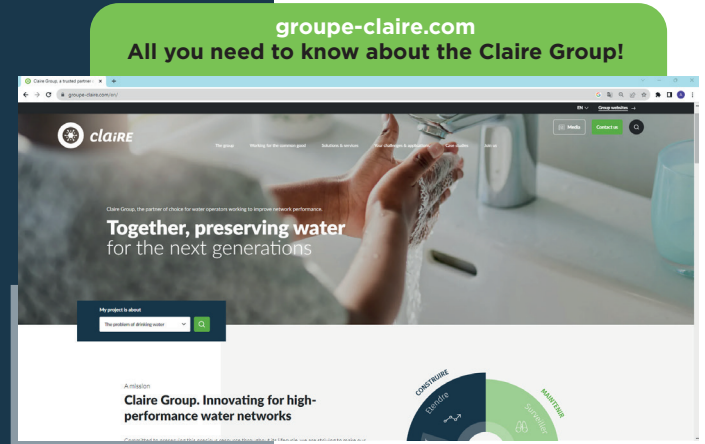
groupe-claire.com
All you need to know about the Claire Group!

Claire Group, a trusted partner

groupe-claire.com/en/

EN Group websites

claire

Media Contact us

The group Working for the common good Solutions & services Your challenges & applications Case studies Join us

Claire Group, the partner of choice for water operators working to improve network performance.

Together, preserving water
for the next generations

My project is about
The problem of drinking water

A mission
Claire Group. Innovating for high-performance water networks

CONSTRUIRE
Etendre
MAINTENIR
Surveiller

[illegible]